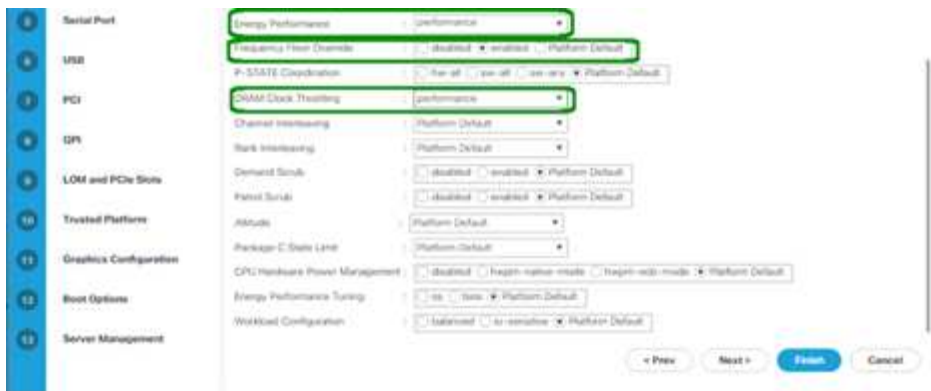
Serial Port

USB

PCI

QPI

LOM and PCIe Slots

Trusted Platform

Graphics Configuration

Boot Options

Server Management

Energy Performance: performance

Frequency Floor Override: disabled, enabled, Platform Default

P-STATE Coordination: hw-all, sw-all, sw-any, Platform Default

DRAM Clock Throttling: performance

Channel Interleaving: Platform Default

Rank Interleaving: Platform Default

Demand Scrub: disabled, enabled, Platform Default

Patrol Scrub: disabled, enabled, Platform Default

Altitude: Platform Default

Package C State Limit: Platform Default

CPU Hardware Power Management: disabled, hwpm-native-mode, hwpm-oob-mode, Platform Default

Energy Performance Tuning: os, bios, Platform Default

Workload Configuration: balanced, io-sensitive, Platform Default

< Prev | Next > | Finish | Cancel